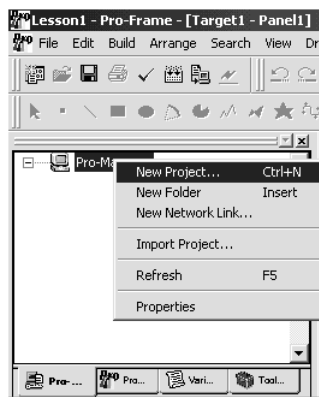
Lesson1 - Pro-Frame - [Target1 - Panel1]

File Edit Build Arrange Search View Dr

Pro-Ma

New Project... Ctrl+N
New Folder Insert
New Network Link...
Import Project...
Refresh F5
Properties

Pro-... Pro... Vari... Tool...